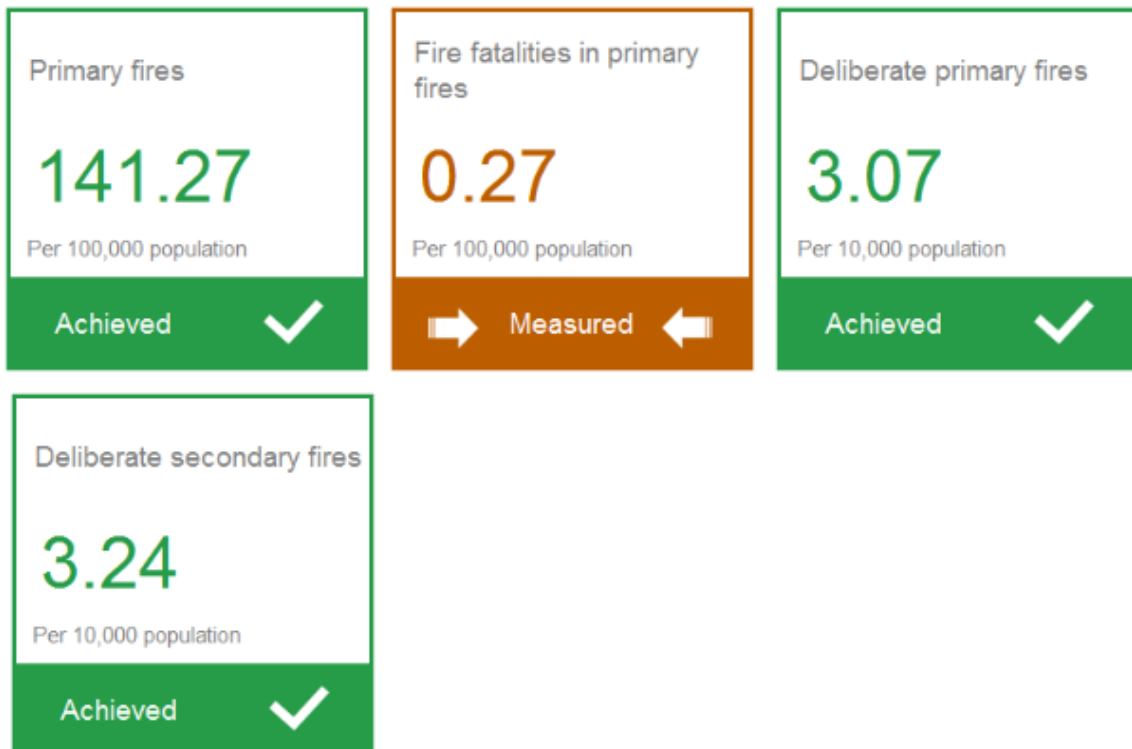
Primary fires

141.27

Per 100,000 population

Achieved

Fire fatalities in primary fires

0.27

Per 100,000 population

Measured

Deliberate primary fires

3.07

Per 10,000 population

Achieved

Deliberate secondary fires

3.24

Per 10,000 population

Achieved